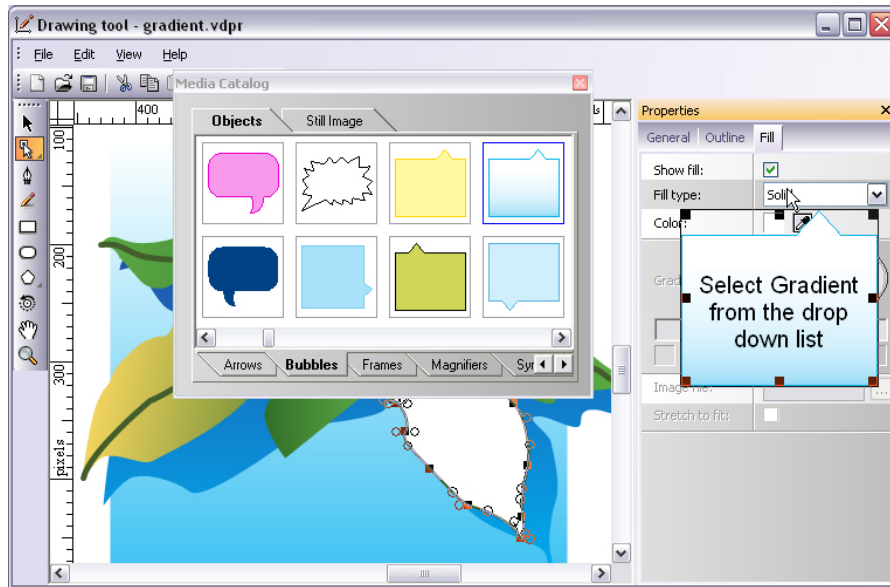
Drawing tool - gradient.vdpr

File Edit View Help

Media Catalog

Objects Still Image

Arrows Bubbles Frames Magnifiers Sy

400

100

200

300

pixels

Properties

General Outline Fill

Show fill:

Fill type: Soli

Color:

Grad

Image file:

Stretch to fit:

Select Gradient from the drop down list